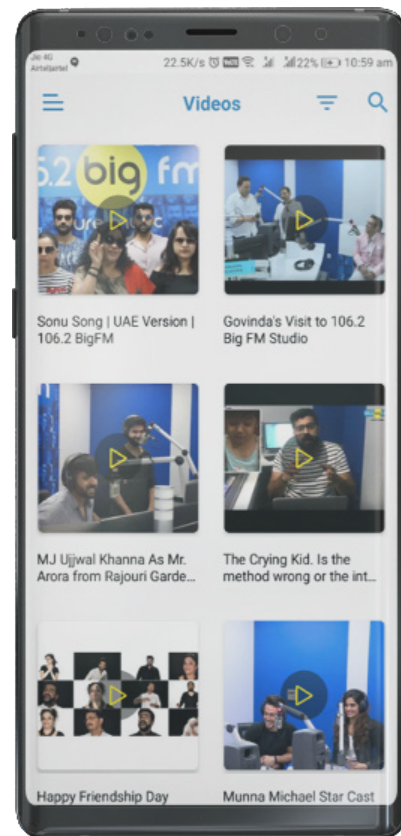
Jio 4G
Airtel
22.5K/s 22% 10:59 am

Videos

.2 big fm

Sonu Song | UAE Version | 106.2 BigFM

Govinda's Visit to 106.2 Big FM Studio

MJ Ujjwal Khanna As Mr. Arora from Rajouri Garde...

The Crying Kid. Is the method wrong or the int...

Happy Friendship Day

Munna Michael Star Cast